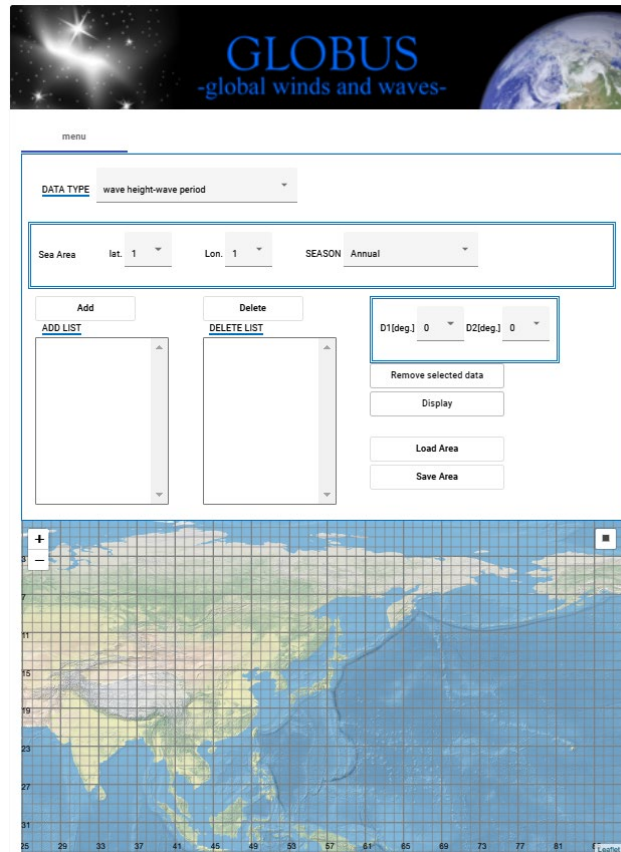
GLOBUS
-global winds and waves-

menu

DATA TYPE wave height-wave period

Sea Area lat. 1 Lon. 1 SEASON Annual

Add
ADD LIST

Delete
DELETE LIST

D1[deg.] 0 D2[deg.] 0

Remove selected data

Display

Load Area

Save Area

+
−

3
7
11
15
19
23
27
31

25 29 33 37 41 45 49 53 57 61 65 69 73 77 81

Leaflet